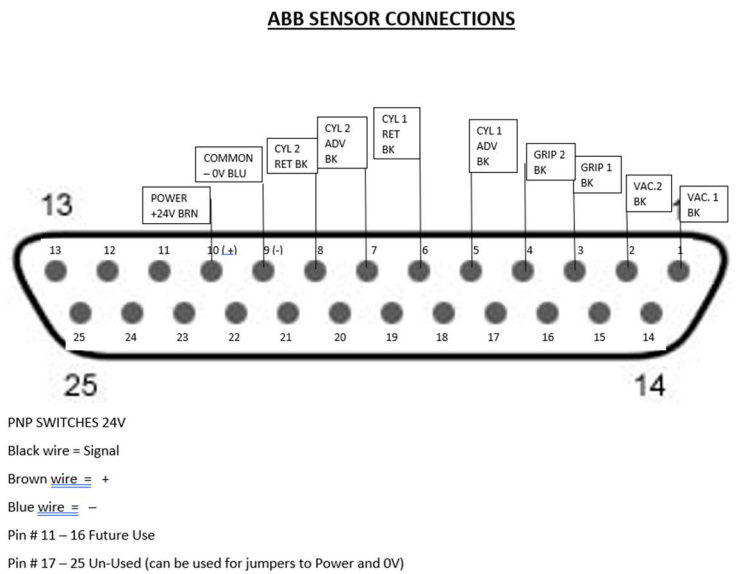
ABB SENSOR CONNECTIONS

POWER +24V BRN

COMMON – 0V BLU

CYL 2 RET BK

CYL 2 ADV BK

CYL 1 RET BK

CYL 1 ADV BK

GRIP 2 BK

GRIP 1 BK

VAC.2 BK

VAC. 1 BK

13

1

13 12 11 10 (+) 9 (-) 8 7 6 5 4 3 2 1

25 24 23 22 21 20 19 18 17 16 15 14

25

14

PNP SWITCHES 24V

Black wire = Signal

Brown wire = +

Blue wire = –

Pin # 11 – 16 Future Use

Pin # 17 – 25 Un-Used (can be used for jumpers to Power and 0V)